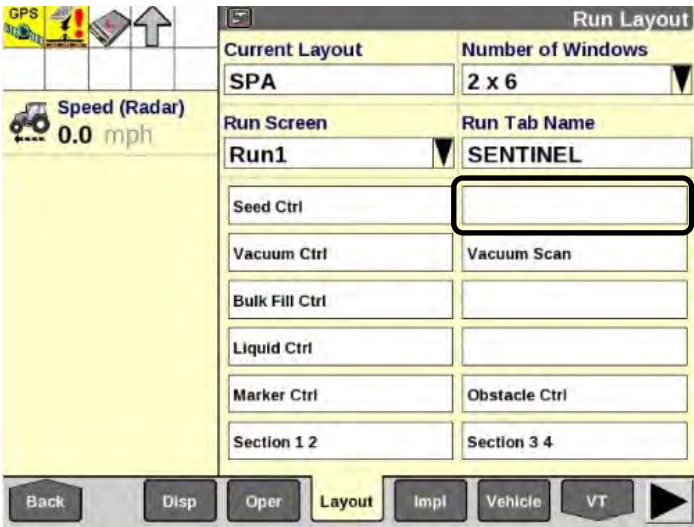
GPS

Speed (Radar)
0.0 mph

Run Layout

Current Layout
SPA

Number of Windows
2 x 6

Run Screen
Run1

Run Tab Name
SENTINEL

Seed Ctrl

Vacuum Ctrl
Vacuum Scan

Bulk Fill Ctrl

Liquid Ctrl

Marker Ctrl
Obstacle Ctrl

Section 1 2
Section 3 4

Back
Disp
Oper
Layout
Impl
Vehicle
VT